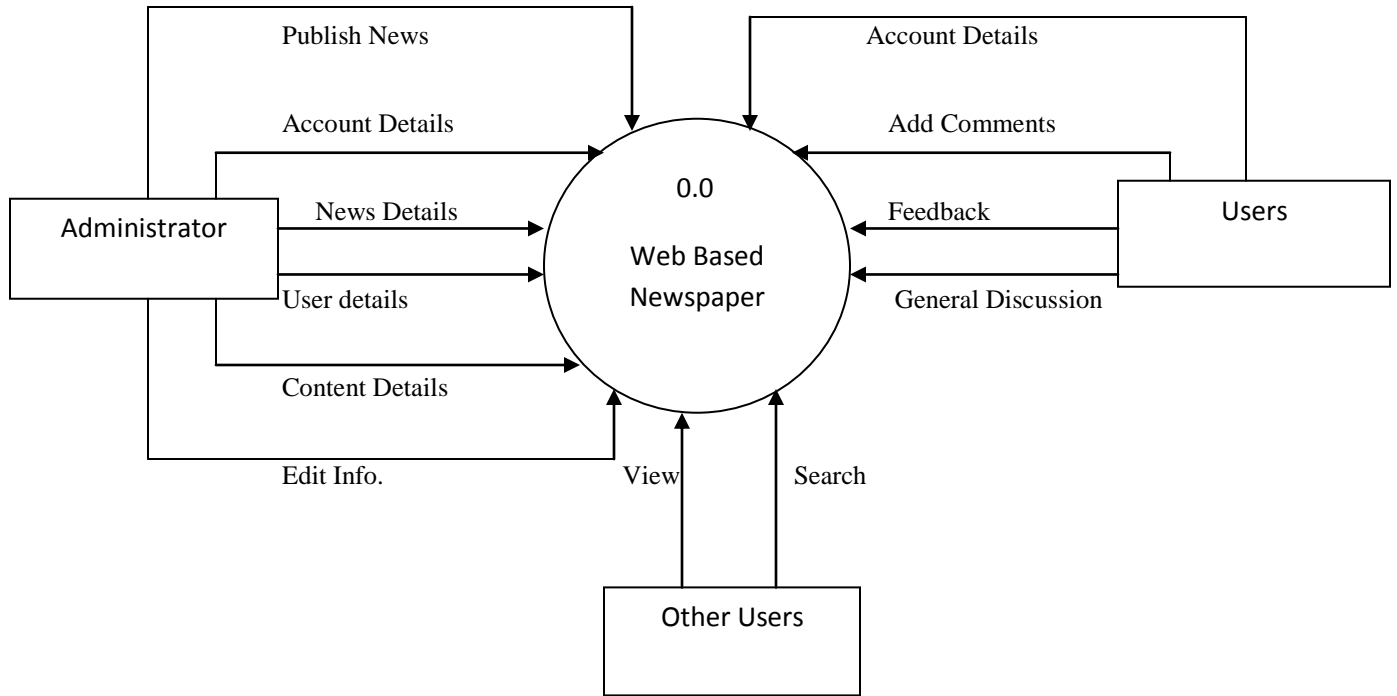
Publish News

Account Details

Account Details

Add Comments

0.0

Web Based Newspaper

Administrator

News Details

User details

Content Details

Edit Info.

Feedback

General Discussion

Users

View

Search

Other Users